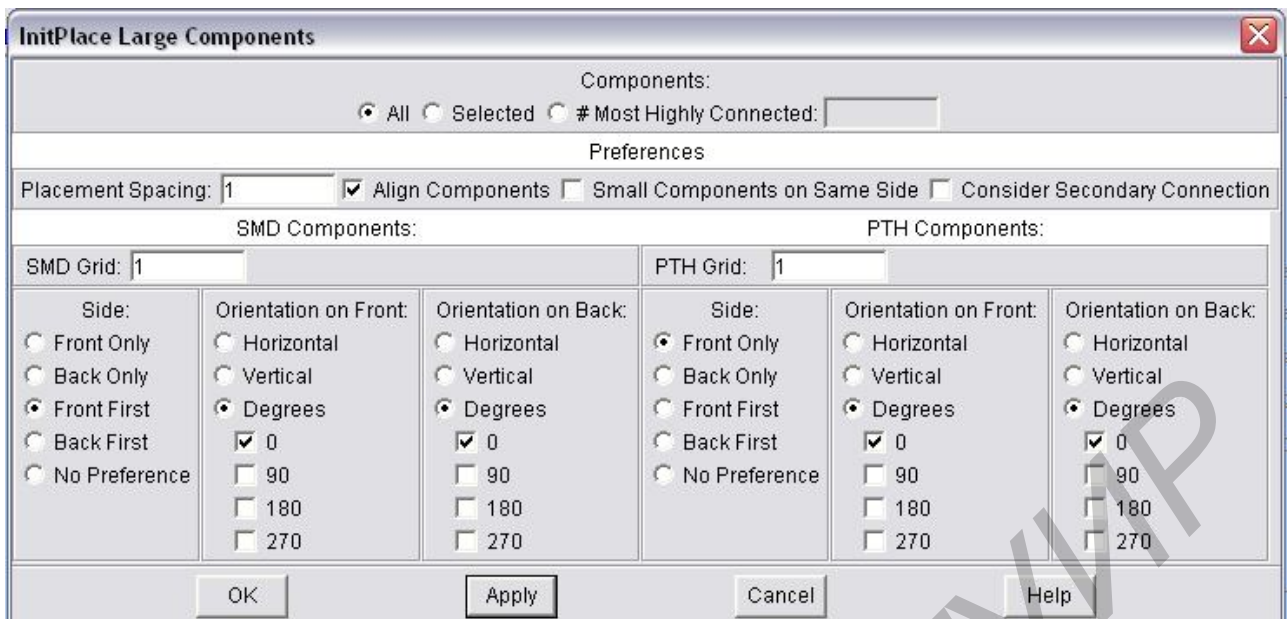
InitPlace Large Components

Components:
All Selected # Most Highly Connected:

Preferences

Placement Spacing: 1 Align Components Small Components on Same Side Consider Secondary Connection

SMD Components:

SMD Grid: 1

Side:
Front Only
Back Only
Front First
Back First
No Preference

Orientation on Front:
Horizontal
Vertical
Degrees
0
90
180
270

Orientation on Back:
Horizontal
Vertical
Degrees
0
90
180
270

PTH Components:

PTH Grid: 1

Side:
Front Only
Back Only
Front First
Back First
No Preference

Orientation on Front:
Horizontal
Vertical
Degrees
0
90
180
270

Orientation on Back:
Horizontal
Vertical
Degrees
0
90
180
270

OK Apply Cancel Help